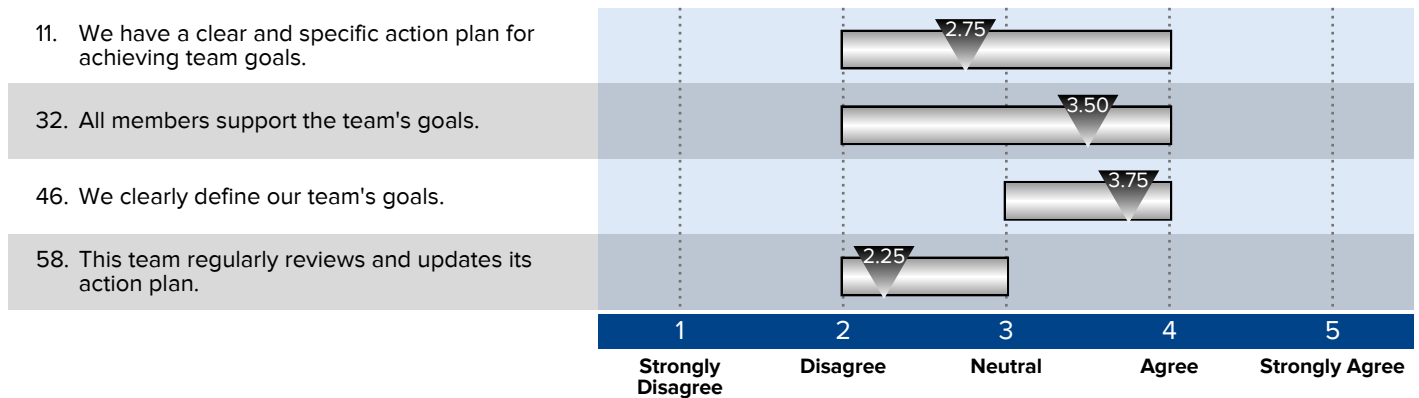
11. We have a clear and specific action plan for achieving team goals.

2.75

32. All members support the team's goals.

3.50

46. We clearly define our team's goals.

3.75

58. This team regularly reviews and updates its action plan.

2.25

1 2 3 4 5

Strongly Disagree | Disagree | Neutral | Agree | Strongly Agree